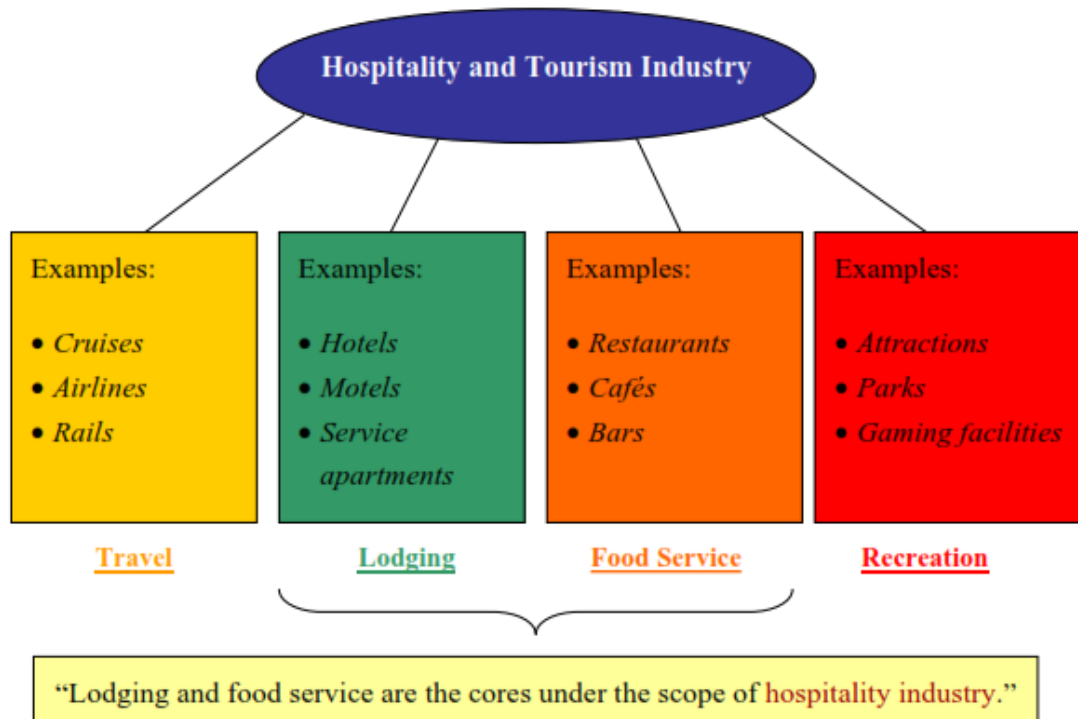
Hospitality and Tourism Industry

Examples:

- *Cruises*
- *Airlines*
- *Rails*

Travel

Examples:

- *Hotels*
- *Motels*
- *Service apartments*

Lodging

Examples:

- *Restaurants*
- *Cafés*
- *Bars*

Food Service

Examples:

- *Attractions*
- *Parks*
- *Gaming facilities*

Recreation

"Lodging and food service are the cores under the scope of hospitality industry."